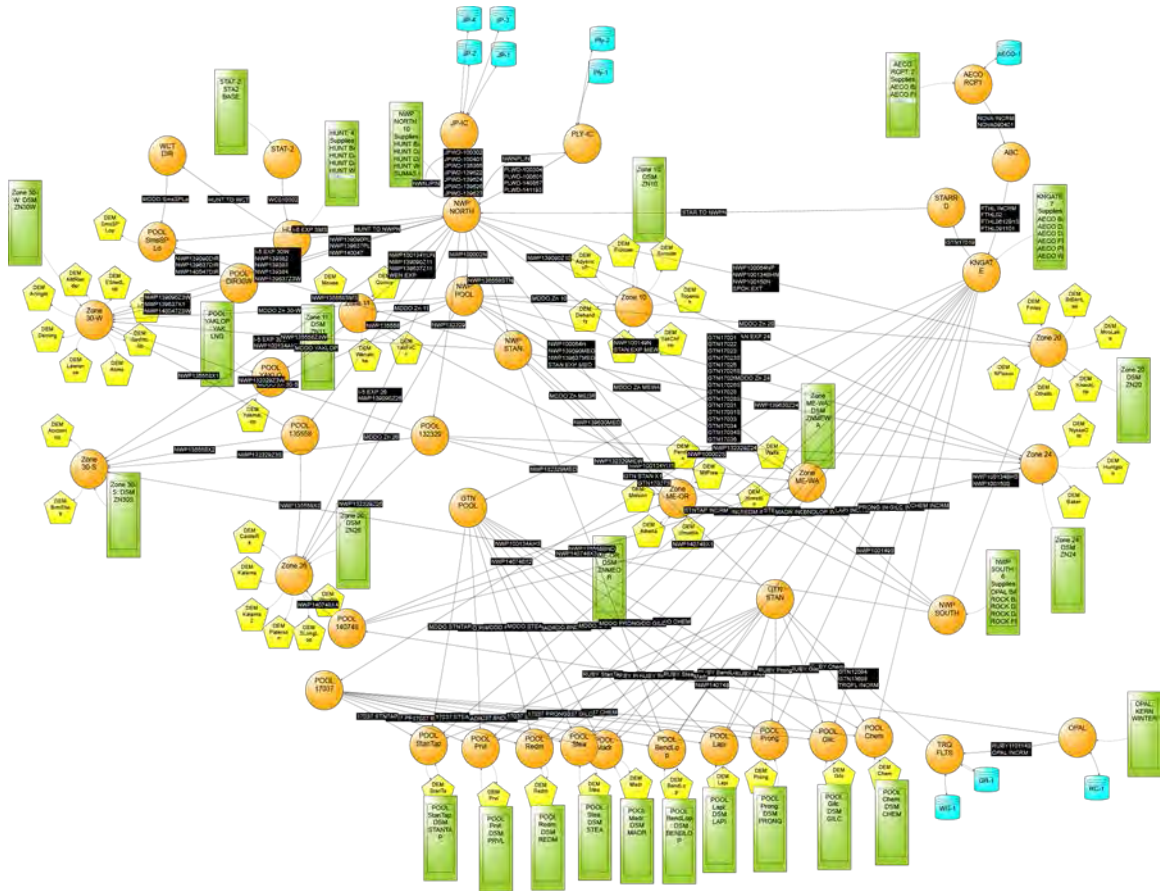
JP-4
JP-3
JP-2
JP-1
Ply-2
Ply-1
AECO-1
STAT-2 STA2 BASE
NWP NORTH 10 Supplies HUNT B HUNT C HUNT D HUNT W SUMAS
HUNT 4 Supplies HUNT B HUNT C HUNT D HUNT W
AECO RCPT 2 Supplies AECO B AECO R
AECO RCPT
NOVA INCRM
JP-IC
PLY-IC
WLT DIR
STAT-2
ABC
Zone 30-W DSM ZN30W
KNGATE 7 Supplies AECO B AECO D AECO E AECO F AECO R
HUNT TO NWPN
NWP NORTH
Zone 10 DSM ZN10
STAR TO NWPN
STARR D
DEM SmaSP Ltd
POOL SmaSP Ltd
HUNT EXP 30W
HUNT TO NWPN
KNGATE
POOL DIR30W
DEM Arlingtn
Zone 30-W
POOL YAKLOP YAK LNG
NWP POOL
Zone 10
DEM Zone 11
Zone 11 DSM
DEM Everett
DEM Bellevue
DEM Snohomish
DEM Moses
DEM Quincy
DEM Yakima
DEM Wenatchee
NWP STAN
Zone 20
Zone 20 DSM ZN20
POOL 132329
POOL 135558
Zone ME-WA DSM ZNMEWA
Zone 30-S
Zone 30-S DSM ZN30S
Zone 24
Zone 24 DSM ZN24
GTN POOL
Zone ME-OR
Zone 26
Zone 26 DSM ZN26
Zone ME-OR DSM ZNMEOR
NWP SOUTH 6 Supplies OPAL BI ROCK B ROCK D ROCK D ROCK FI
GTN STAN
NWP SOUTH
POOL 140740
POOL 17037
POOL StanTap
POOL Pnvl
POOL Redm
POOL Stea
POOL Madr
POOL BendLo
POOL Lapi
POOL Prong
POOL Glc
POOL Chem
TRG FLTR
OPAL
OPAL KERN WINTER
GR-1
WG-1
MC-1
DEM StanTa
DEM Pnvl
DEM Redm
DEM Stea
DEM Madr
DEM BendLo
DEM Lapi
DEM Prong
DEM Glc
DEM Chem
POOL StanTap DSM STANTAP
POOL Pnvl DSM PRVL
POOL Redm DSM REDM
POOL Stea DSM STEA
POOL Madr DSM MADR
POOL BendLo DSM BENDLO
POOL Lapi DSM LAPI
POOL Prong DSM PRONG
POOL Glc DSM GILC
POOL Chem DSM CHEM
RUBY 1101140 OPAL INCRM
MODO Zn 10
MODO Zn 11
MODO Zn 24
MODO Zn 26
MODO Zn MEOR
MODO Zn MEWA
STN 17201